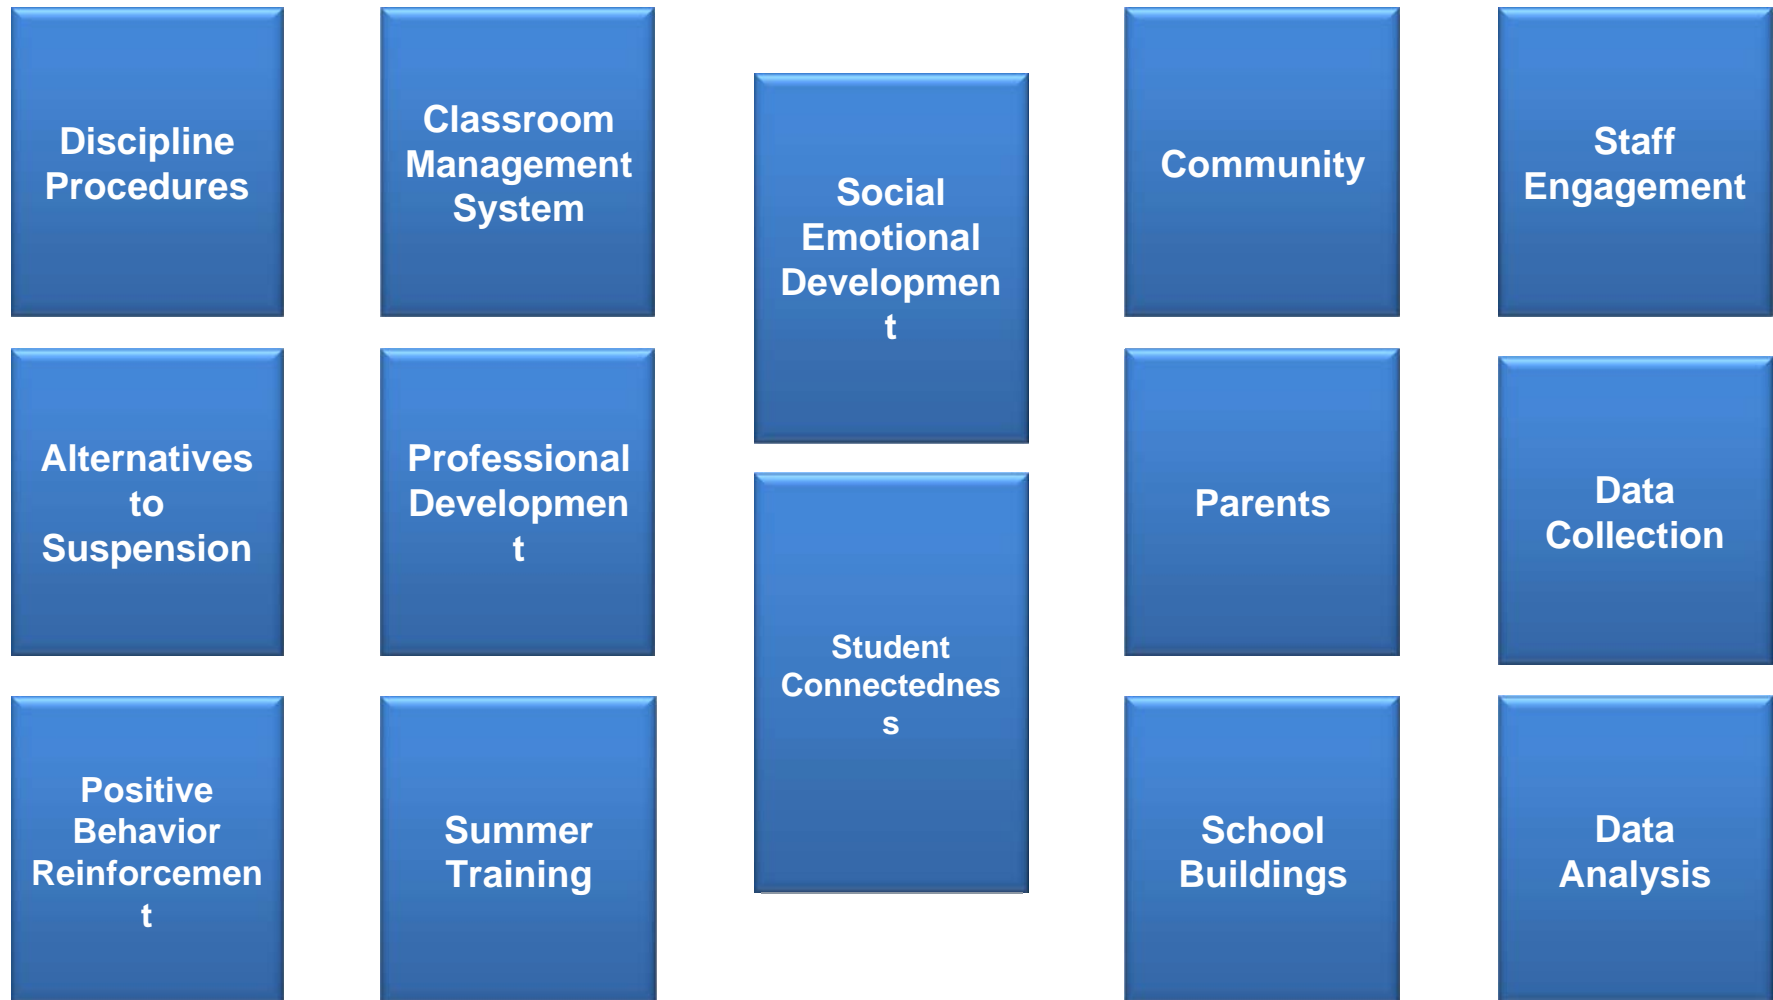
Discipline Procedures

Alternatives to Suspension

Positive Behavior Reinforcement

Classroom Management System

Professional Development

Summer Training

Social Emotional Development

Student Connectedness

Community

Parents

School Buildings

Staff Engagement

Data Collection

Data Analysis